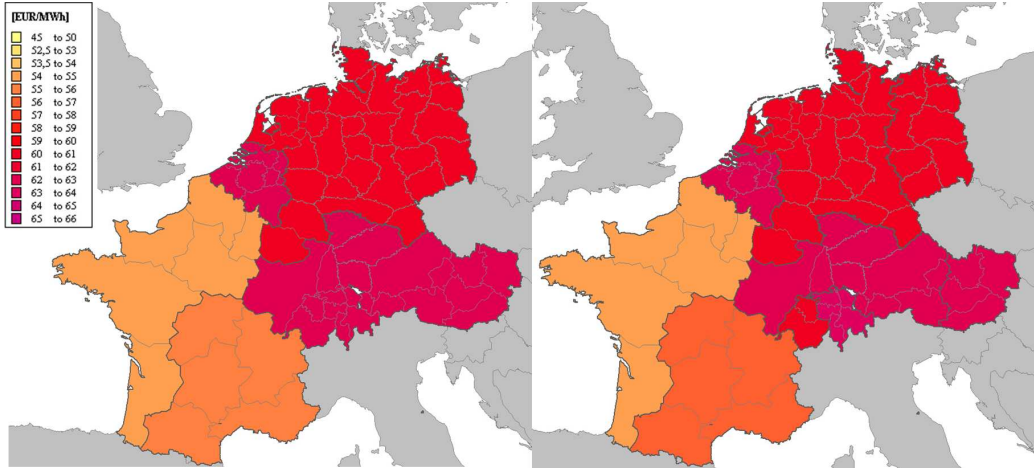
[EUR/MWh]

| 45 | to 50 |
|---|---|
| 52,5 | to 53 |
| 53,5 | to 54 |
| 54 | to 55 |
| 55 | to 56 |
| 56 | to 57 |
| 57 | to 58 |
| 58 | to 59 |
| 59 | to 60 |
| 60 | to 61 |
| 61 | to 62 |
| 62 | to 63 |
| 63 | to 64 |
| 64 | to 65 |
| 65 | to 66 |